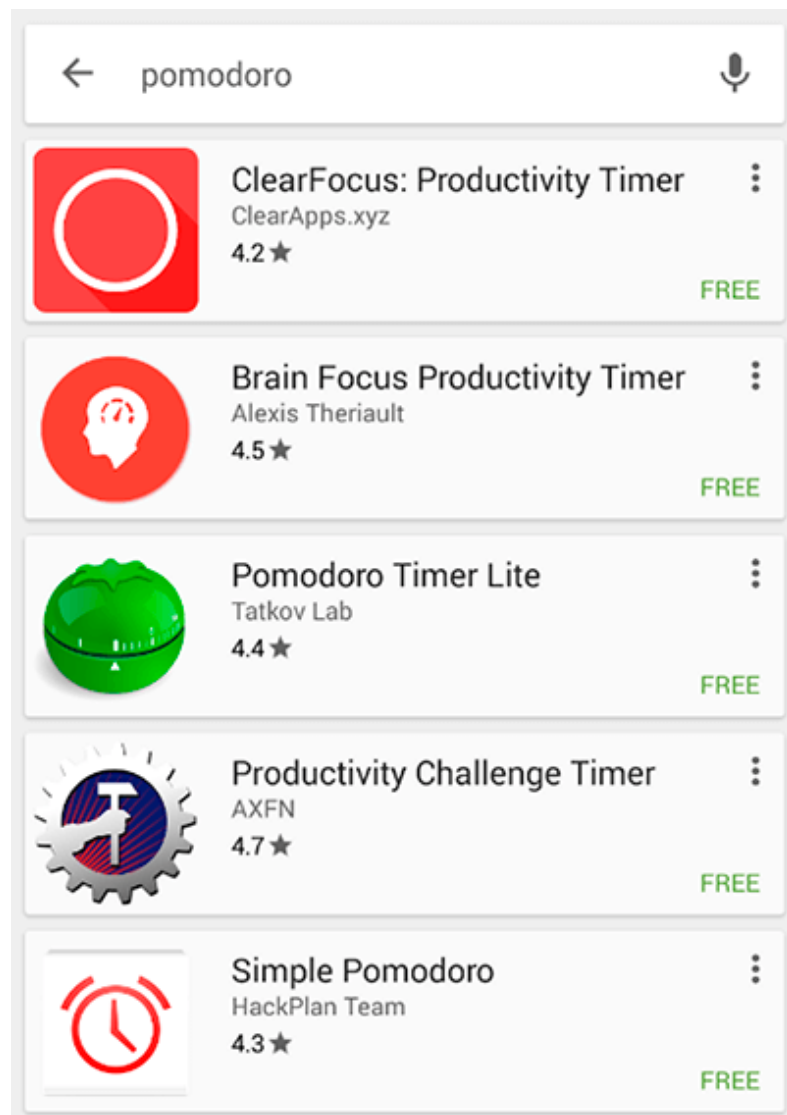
pomodoro

ClearFocus: Productivity Timer
ClearApps.xyz
4.2 ★
FREE

Brain Focus Productivity Timer
Alexis Theriault
4.5 ★
FREE

Pomodoro Timer Lite
Tatkov Lab
4.4 ★
FREE

Productivity Challenge Timer
AXFN
4.7 ★
FREE

Simple Pomodoro
HackPlan Team
4.3 ★
FREE